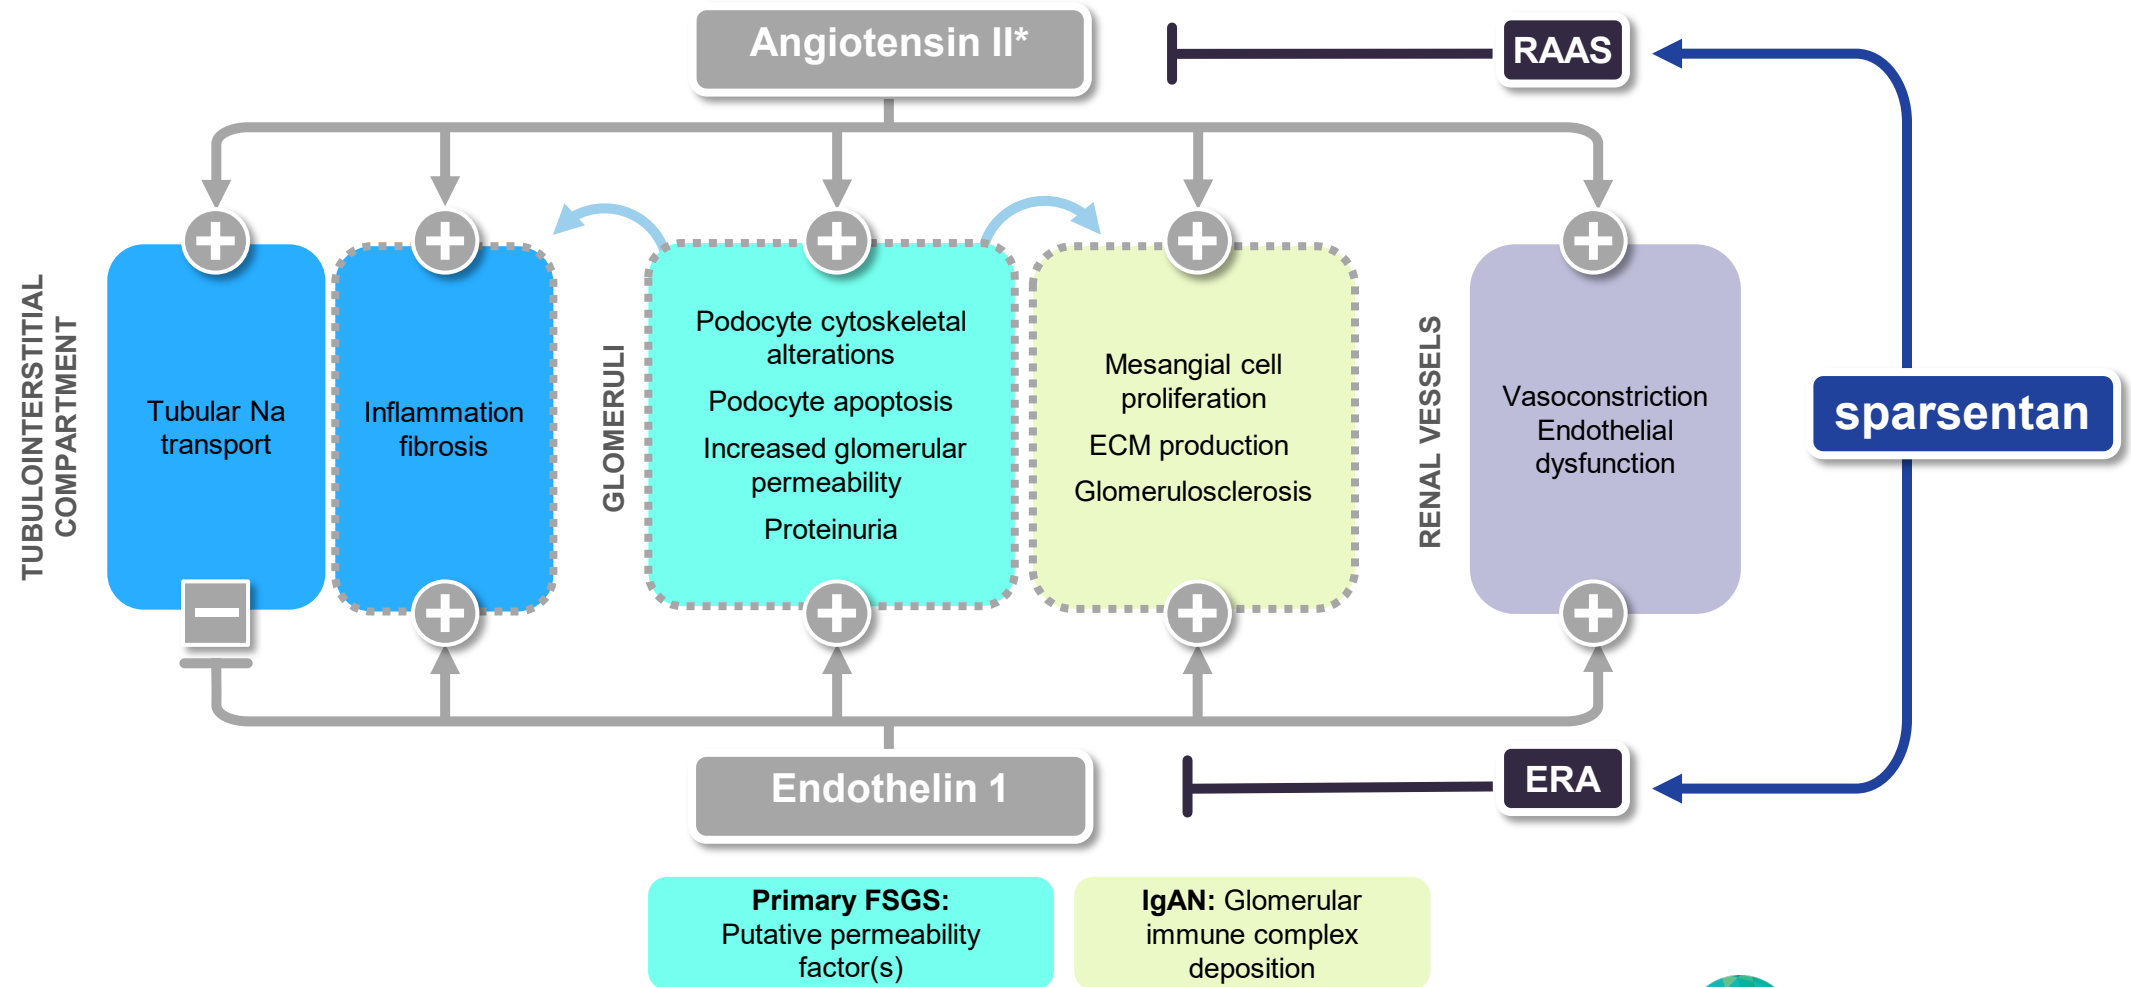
Angiotensin II*

RAAS

TUBULOINTERSTITIAL COMPARTMENT

Tubular Na transport

Inflammation fibrosis

GLOMERULI

Podocyte cytoskeletal alterations

Podocyte apoptosis

Increased glomerular permeability

Proteinuria

Mesangial cell proliferation

ECM production

Glomerulosclerosis

RENAL VESSELS

Vasoconstriction Endothelial dysfunction

sparsentan

Endothelin 1

ERA

**Primary FSGS:** Putative permeability factor(s)

**IgAN:** Glomerular immune complex deposition